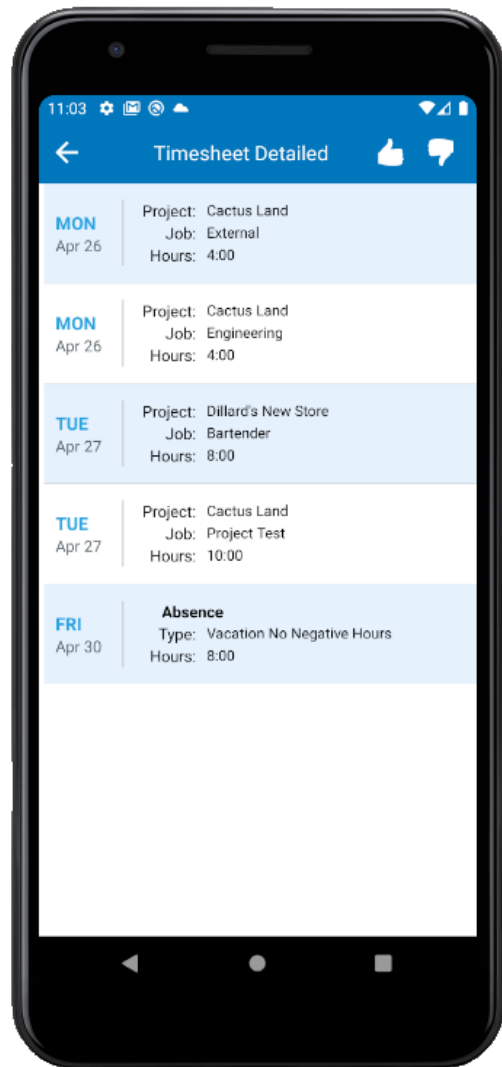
11:03

Timesheet Detailed

MON
Apr 26
Project: Cactus Land
Job: External
Hours: 4:00

MON
Apr 26
Project: Cactus Land
Job: Engineering
Hours: 4:00

TUE
Apr 27
Project: Dillard's New Store
Job: Bartender
Hours: 8:00

TUE
Apr 27
Project: Cactus Land
Job: Project Test
Hours: 10:00

FRI
Apr 30
Absence
Type: Vacation No Negative Hours
Hours: 8:00